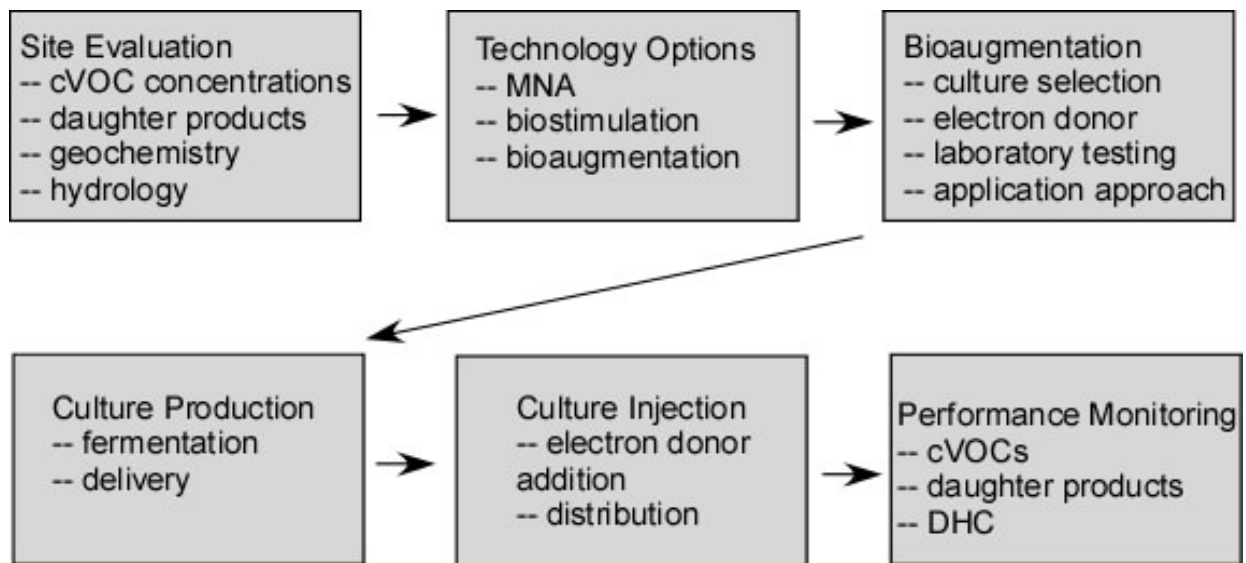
Site Evaluation
-- cVOC concentrations
-- daughter products
-- geochemistry
-- hydrology

Technology Options
-- MNA
-- biostimulation
-- bioaugmentation

Bioaugmentation
-- culture selection
-- electron donor
-- laboratory testing
-- application approach

Culture Production
-- fermentation
-- delivery

Culture Injection
-- electron donor addition
-- distribution

Performance Monitoring
-- cVOCs
-- daughter products
-- DHC